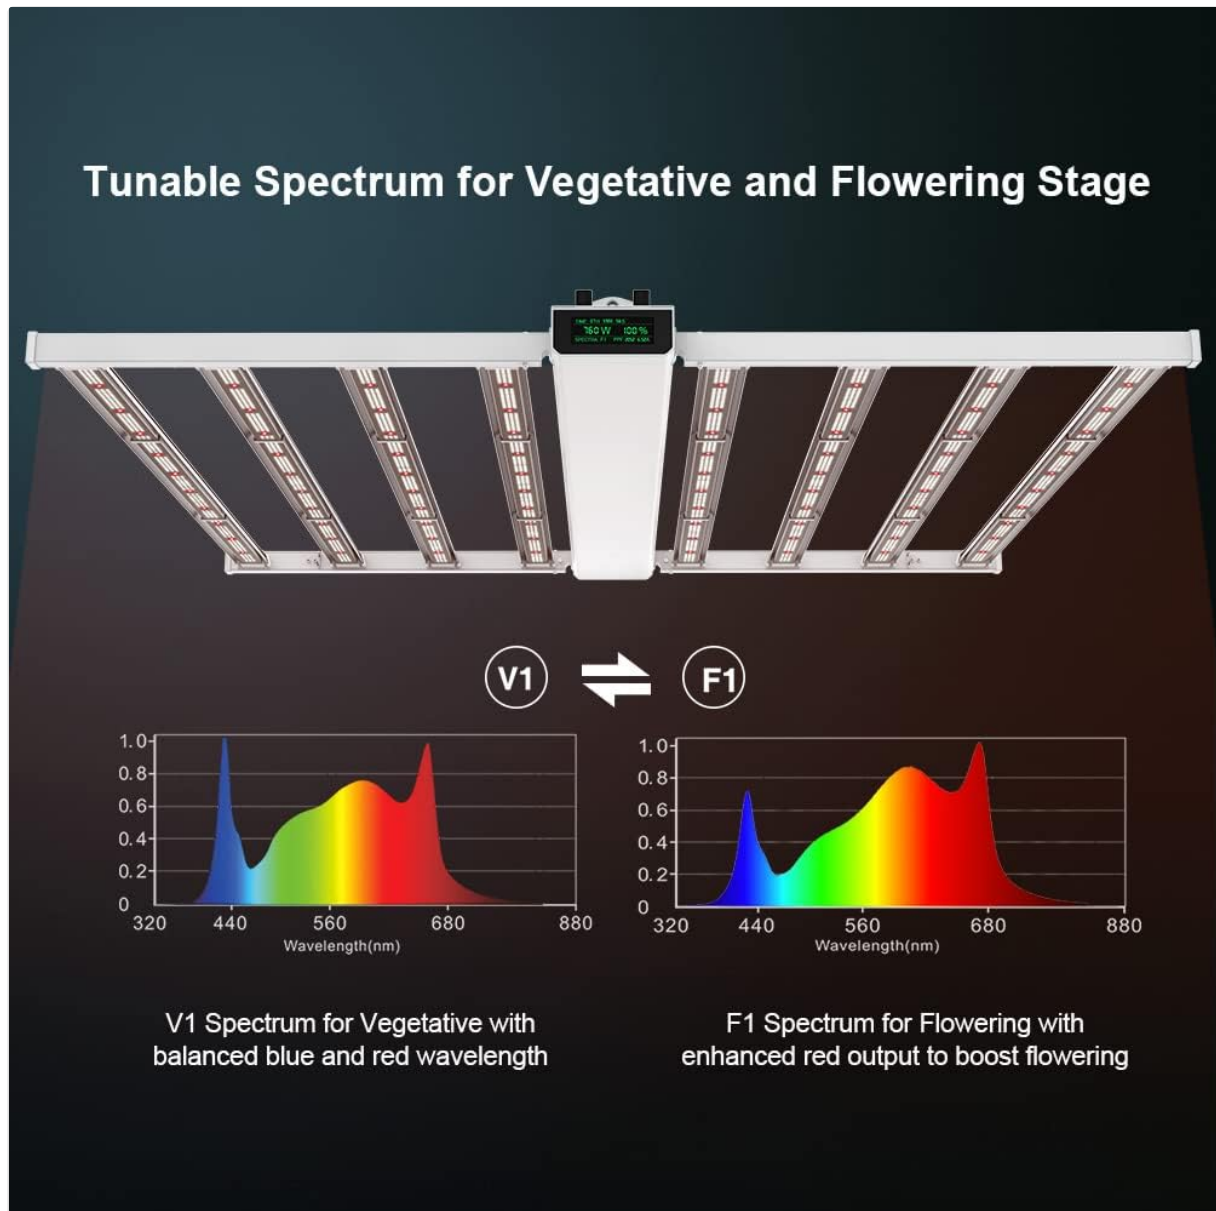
Tunable Spectrum for Vegetative and Flowering Stage

760 W 100%

V1

F1

1.0
0.8
0.6
0.4
0.2
0
320 440 560 680 880
Wavelength(nm)

1.0
0.8
0.6
0.4
0.2
0
320 440 560 680 880
Wavelength(nm)

V1 Spectrum for Vegetative with balanced blue and red wavelength

F1 Spectrum for Flowering with enhanced red output to boost flowering